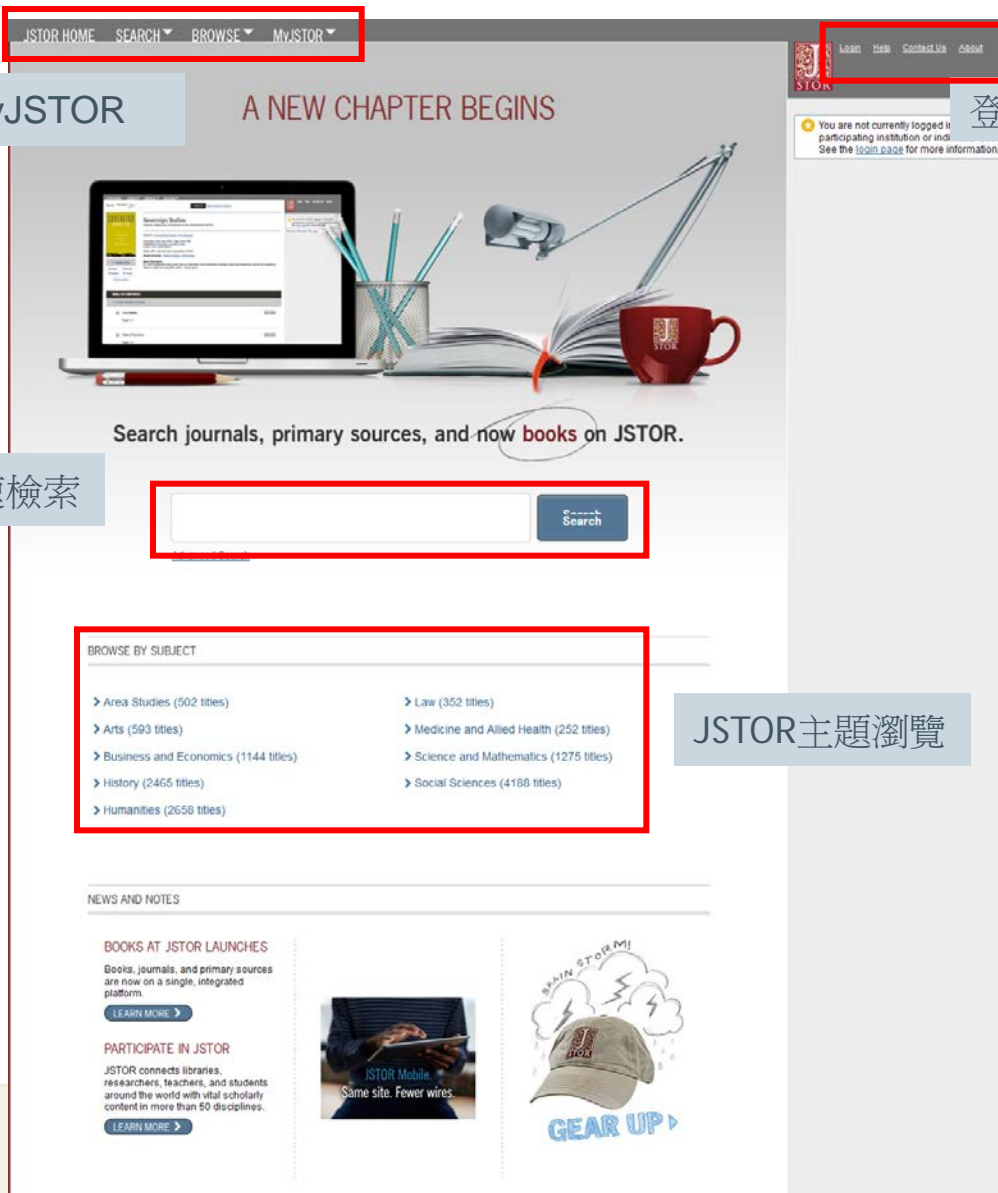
JSTOR HOME SEARCH BROWSE MyJSTOR

Login Help Contact Us About

yJSTOR

A NEW CHAPTER BEGINS

登

You are not currently logged i participating institution or indi See the login page for more information

Search journals, primary sources, and now books on JSTOR.

題檢索

Search

Advanced Search

BROWSE BY SUBJECT

> Area Studies (502 titles)
> Arts (593 titles)
> Business and Economics (1144 titles)
> History (2465 titles)
> Humanities (2658 titles)

> Law (352 titles)
> Medicine and Allied Health (252 titles)
> Science and Mathematics (1275 titles)
> Social Sciences (4188 titles)

JSTOR主題瀏覽

NEWS AND NOTES

BOOKS AT JSTOR LAUNCHES

Books, journals, and primary sources are now on a single, integrated platform.

LEARN MORE >

PARTICIPATE IN JSTOR

JSTOR connects libraries, researchers, teachers, and students around the world with vital scholarly content in more than 50 disciplines.

LEARN MORE >

JSTOR Mobile. Same site. Fewer wires.

BRAIN STORM!

GEAR UP